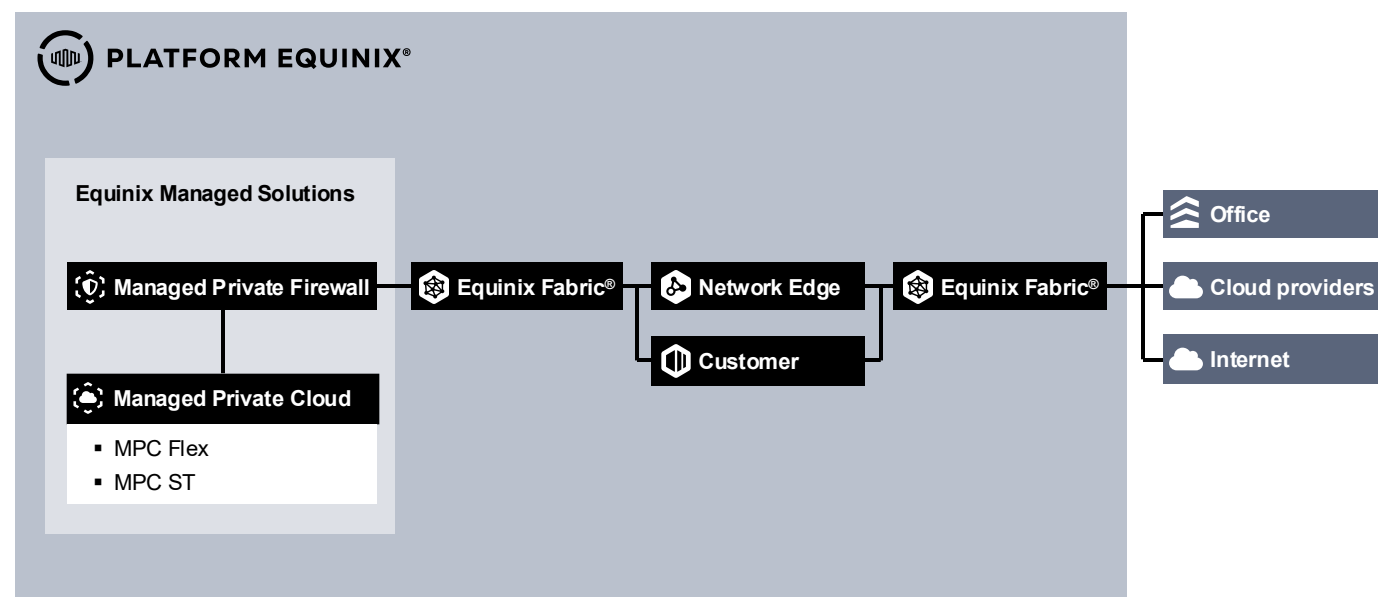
PLATFORM EQUINIX®

Equinix Managed Solutions

Managed Private Firewall

Managed Private Cloud

- MPC Flex
- MPC ST

Equinix Fabric®

Network Edge

Customer

Equinix Fabric®

Office

Cloud providers

Internet